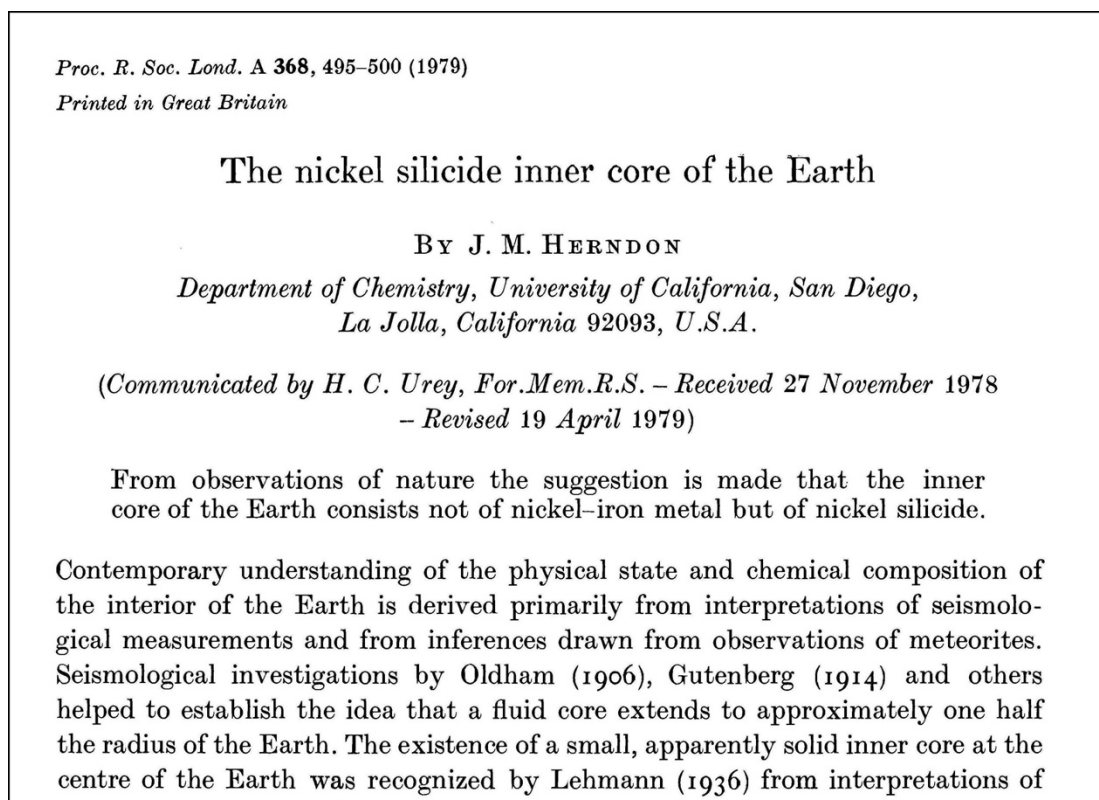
Proc. R. Soc. Lond. A **368**, 495–500 (1979)
Printed in Great Britain

The nickel silicide inner core of the Earth

By J. M. Herndon
Department of Chemistry, University of California, San Diego, La Jolla, California 92093, U.S.A.

(Communicated by H. C. Urey, For.Mem.R.S. – Received 27 November 1978 – Revised 19 April 1979)

From observations of nature the suggestion is made that the inner core of the Earth consists not of nickel–iron metal but of nickel silicide.

Contemporary understanding of the physical state and chemical composition of the interior of the Earth is derived primarily from interpretations of seismological measurements and from inferences drawn from observations of meteorites. Seismological investigations by Oldham (1906), Gutenberg (1914) and others helped to establish the idea that a fluid core extends to approximately one half the radius of the Earth. The existence of a small, apparently solid inner core at the centre of the Earth was recognized by Lehmann (1936) from interpretations of